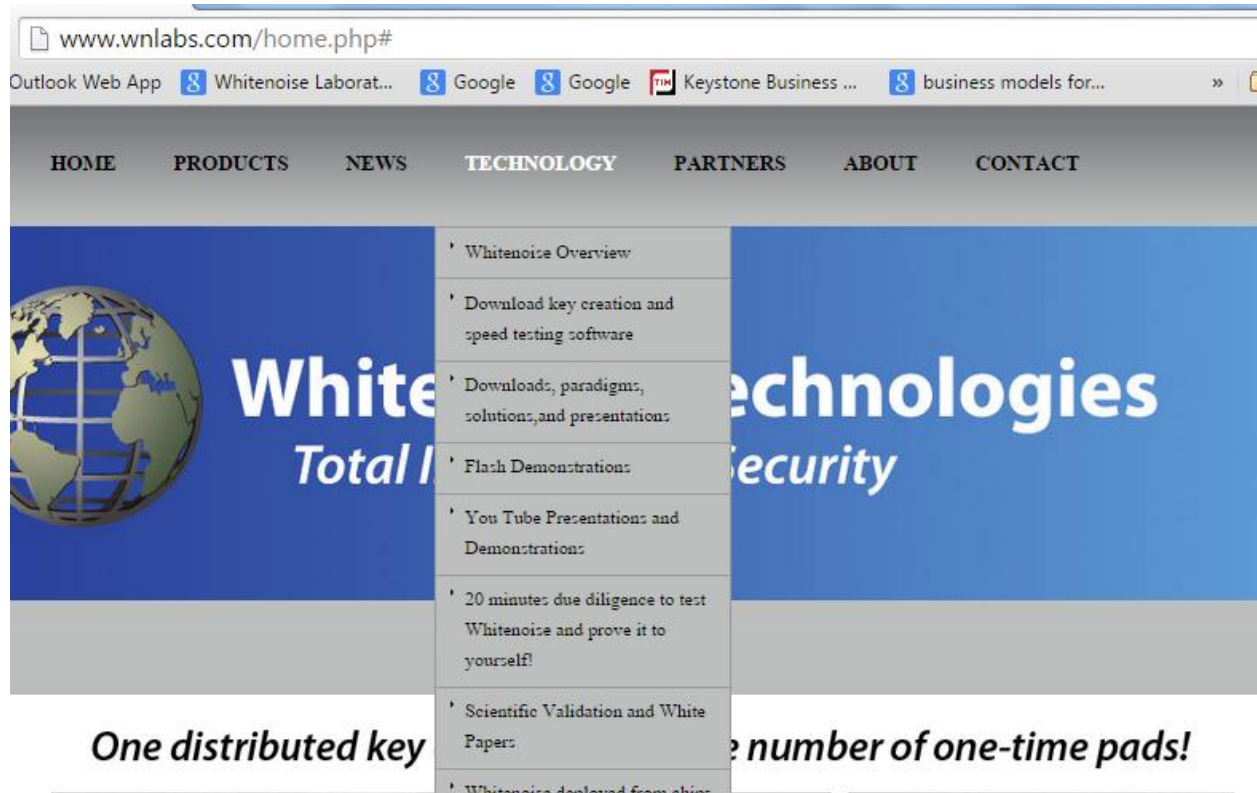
www.wnlabs.com/home.php#

Outlook Web App Whitenoise Laborat... Google Google Keystone Business ... business models for... »

HOME PRODUCTS NEWS TECHNOLOGY PARTNERS ABOUT CONTACT

Whitenoise Overview

Download key creation and speed testing software

Downloads, paradigms, solutions,and presentations

Flash Demonstrations

You Tube Presentations and Demonstrations

20 minutes due diligence to test Whitenoise and prove it to yourself!

Scientific Validation and White Papers

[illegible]

White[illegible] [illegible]echnologies

Total I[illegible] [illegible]ecurity

One distributed key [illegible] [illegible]e number of one-time pads!